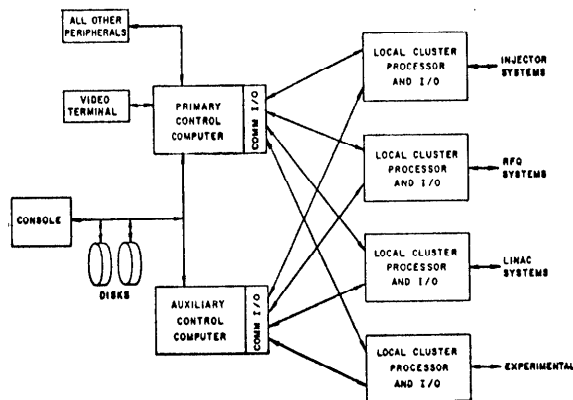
ALL OTHER PERIPHERALS

VIDEO TERMINAL

PRIMARY CONTROL COMPUTER

COMM I/O

CONSOLE

DISKS

AUXILIARY CONTROL COMPUTER

COMM I/O

LOCAL CLUSTER PROCESSOR AND I/O

INJECTOR SYSTEMS

LOCAL CLUSTER PROCESSOR AND I/O

RFQ SYSTEMS

LOCAL CLUSTER PROCESSOR AND I/O

LINAC SYSTEMS

LOCAL CLUSTER PROCESSOR AND I/O

EXPERIMENTAL